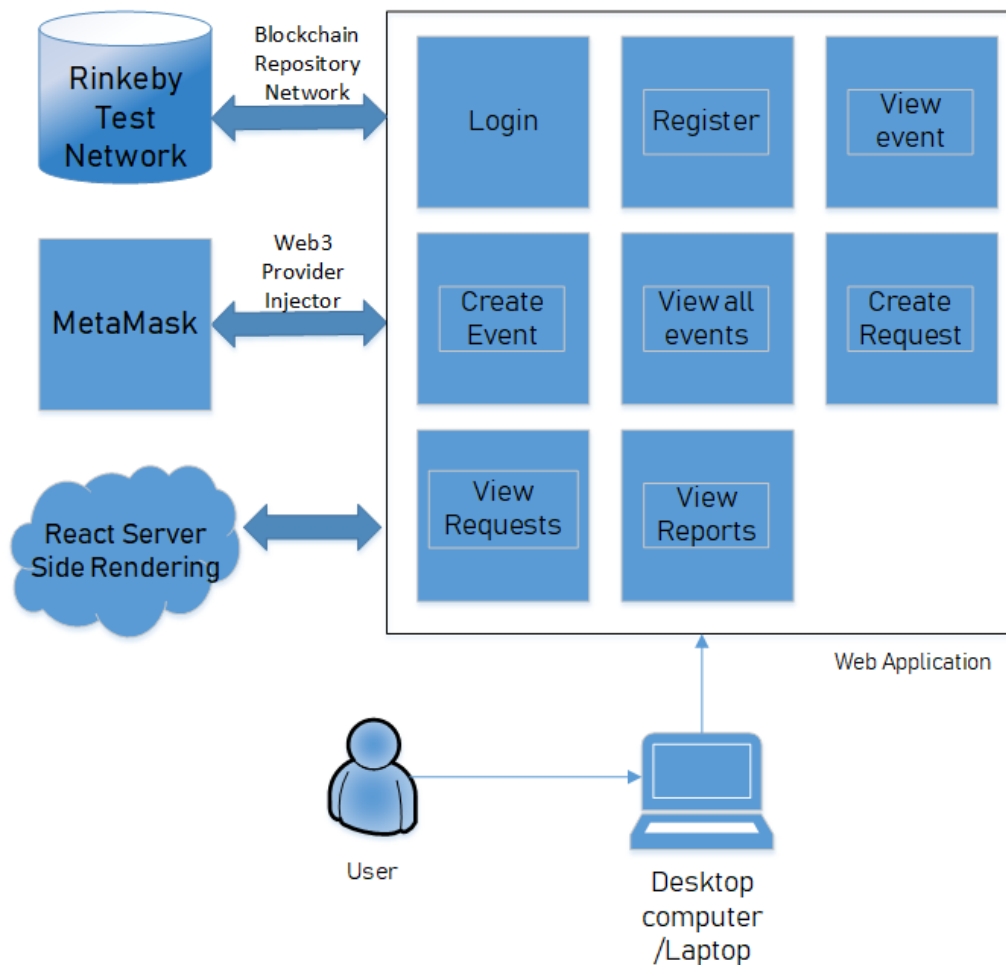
Rinkeby Test Network

Blockchain Repository Network

Login

Register

View event

MetaMask

Web3 Provider Injector

Create Event

View all events

Create Request

React Server Side Rendering

View Requests

View Reports

Web Application

User

Desktop computer /Laptop